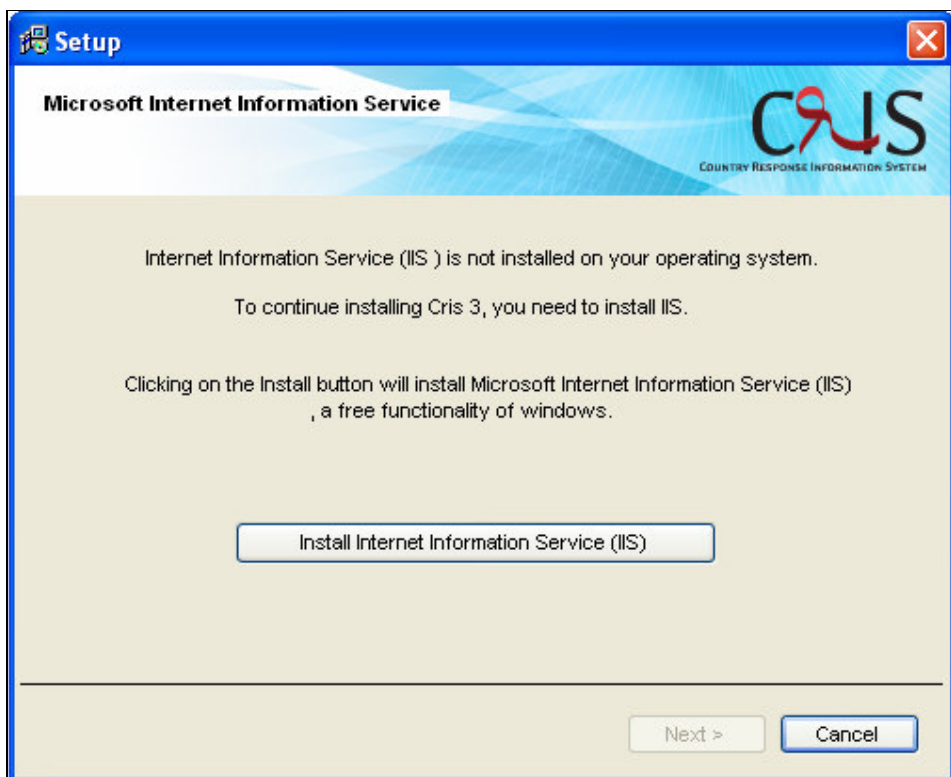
Setup

Microsoft Internet Information Service

CRIS
COUNTRY RESPONSE INFORMATION SYSTEM

Internet Information Service (IIS ) is not installed on your operating system.

To continue installing Cris 3, you need to install IIS.

Clicking on the Install button will install Microsoft Internet Information Service (IIS) , a free functionality of windows.

Install Internet Information Service (IIS)

Next >

Cancel